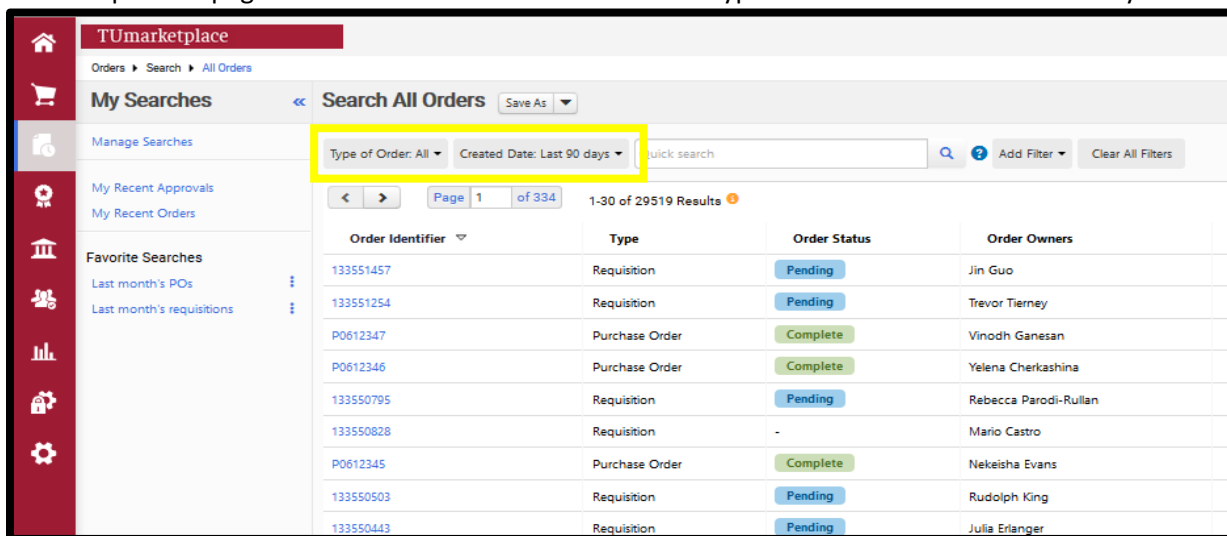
TUmarketplace

Orders ▸ Search ▸ All Orders

My Searches «

Manage Searches

My Recent Approvals
My Recent Orders

Favorite Searches
Last month's POs
Last month's requisitions

Search All Orders Save As

Type of Order: All ▾ Created Date: Last 90 days ▾ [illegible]uick search

Add Filter ▾ Clear All Filters

< > Page 1 of 334 1-30 of 29519 Results

| Order Identifier | Type | Order Status | Order Owners |
|---|---|---|---|
| 133551457 | Requisition | Pending | Jin Guo |
| 133551254 | Requisition | Pending | Trevor Tierney |
| P0612347 | Purchase Order | Complete | Vinodh Ganesan |
| P0612346 | Purchase Order | Complete | Yelena Cherkashina |
| 133550795 | Requisition | Pending | Rebecca Parodi-Rullan |
| 133550828 | Requisition | - | Mario Castro |
| P0612345 | Purchase Order | Complete | Nekeisha Evans |
| 133550503 | Requisition | Pending | Rudolph King |
| 133550443 | Requisition | Pending | Julia Erlanger |